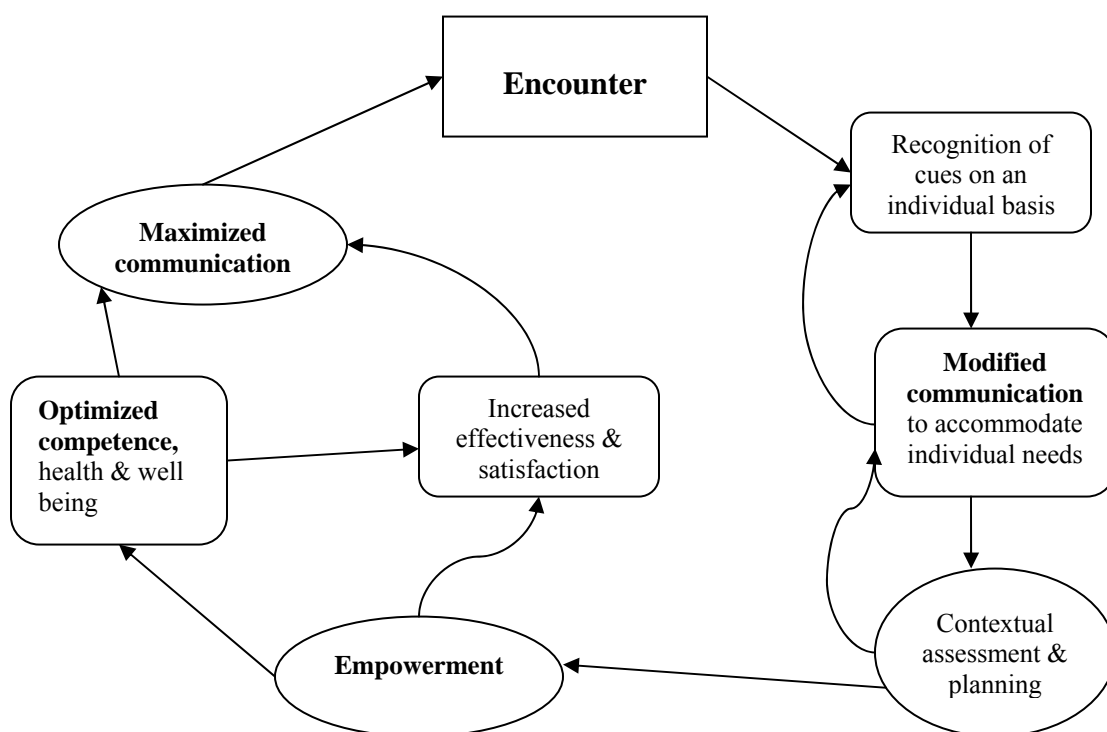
Encounter

Recognition of cues on an individual basis

Maximized communication

Modified communication to accommodate individual needs

Optimized competence, health & well being

Increased effectiveness & satisfaction

Contextual assessment & planning

Empowerment